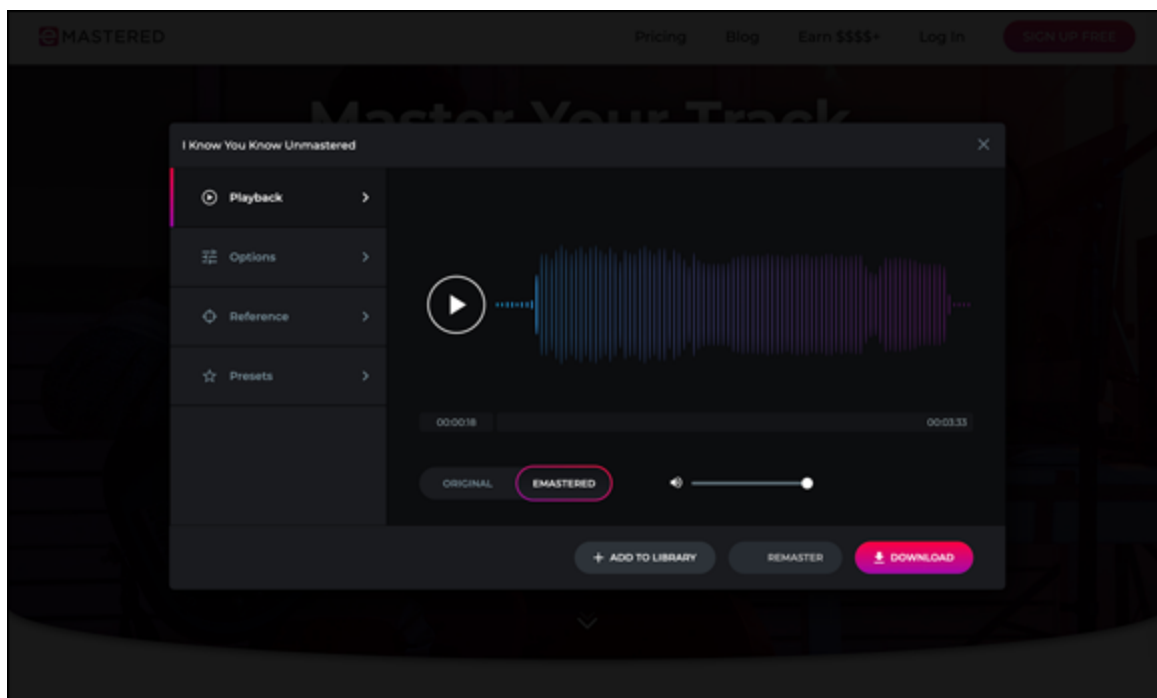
eMASTERED

Pricing Blog Earn $$$$+ Log In SIGN UP FREE

Master Your Track

I Know You Know Unmastered

Playback

Options

Reference

Presets

00:00:18

00:03:33

ORIGINAL

EMASTERED

+ ADD TO LIBRARY

REMASTER

DOWNLOAD